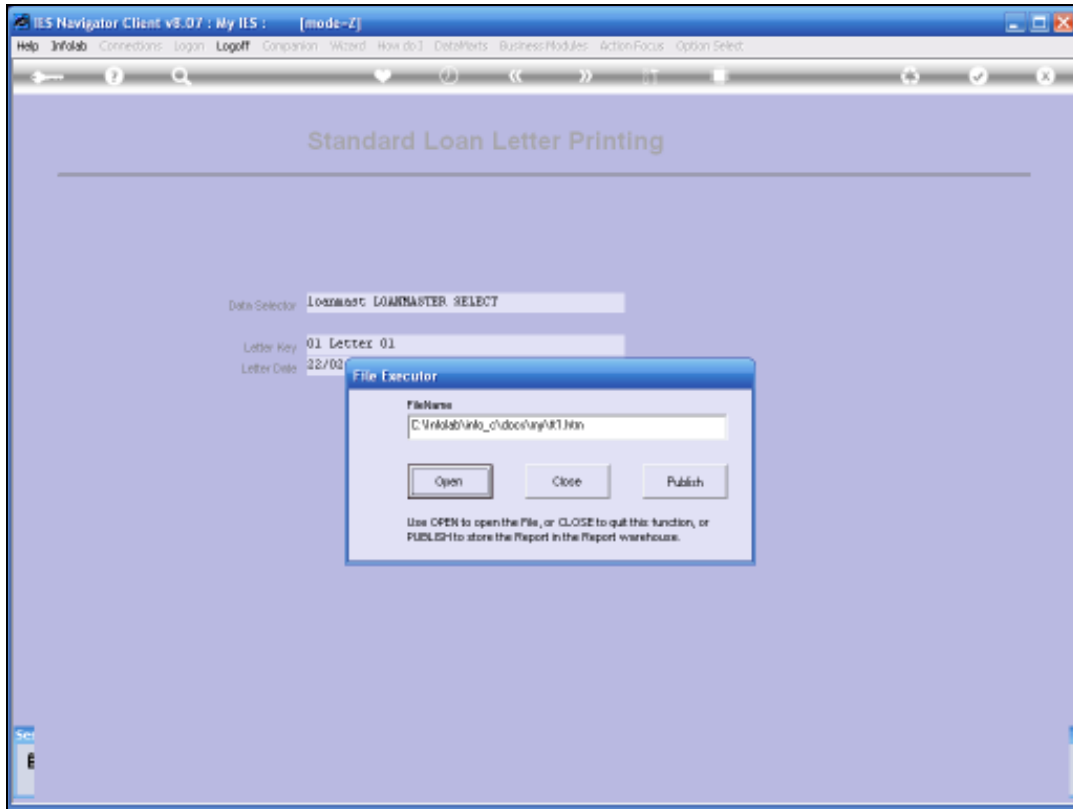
IES Navigator Client v8.07 : My IES : [mode=Z]

Help Infolab Connections Logon Logoff Companion Wizard How do I DataMarts Business Modules Action Focus Option Select

Standard Loan Letter Printing

Data Selector loanmast LOANMASTER SELECT

Letter Key 01 Letter 01

Letter Date 22/02

File Executor

FileName

C:\Infolab\info_c\docs\my\lt1.htm

Open Close Publish

Use OPEN to open the File, or CLOSE to quit this function, or PUBLISH to store the Report in the Report warehouse.

Se

E